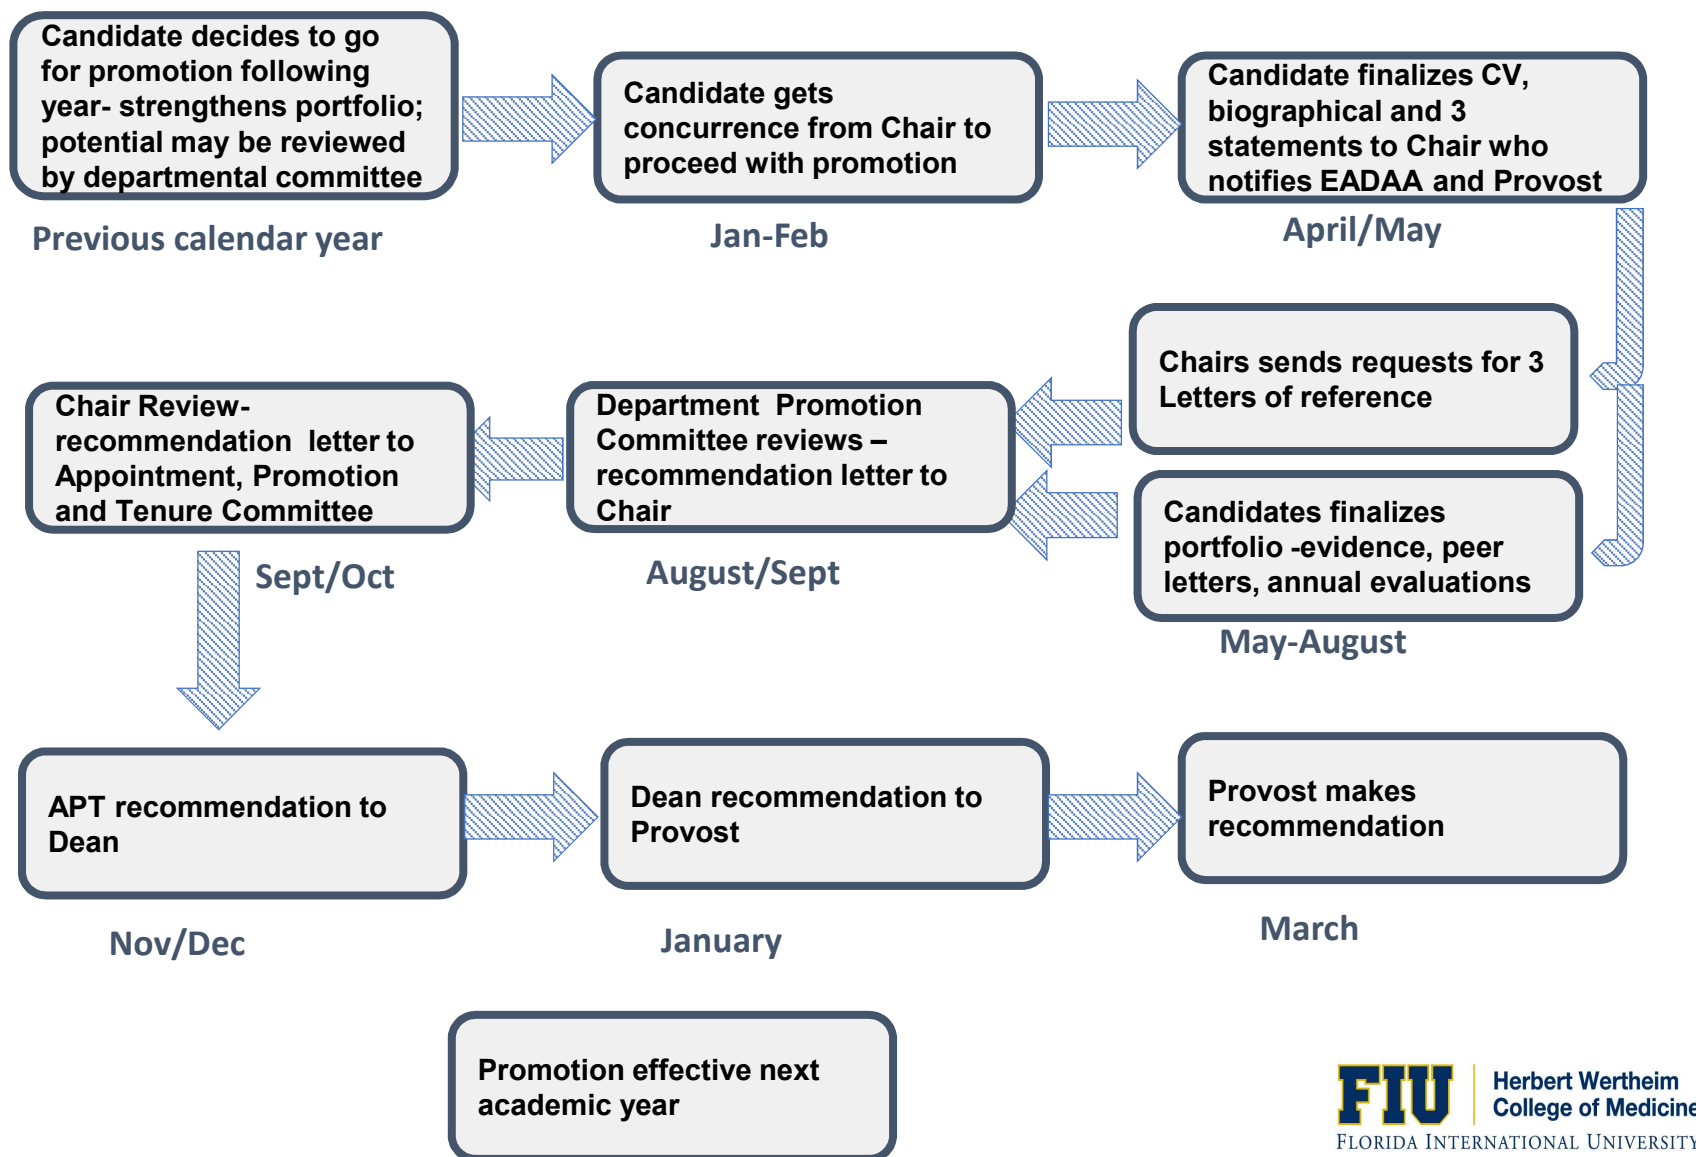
Candidate decides to go for promotion following year- strengthens portfolio; potential may be reviewed by departmental committee

Previous calendar year

Candidate gets concurrence from Chair to proceed with promotion

Jan-Feb

Candidate finalizes CV, biographical and 3 statements to Chair who notifies EADAA and Provost

April/May

Chairs sends requests for 3 Letters of reference

Candidates finalizes portfolio -evidence, peer letters, annual evaluations

May-August

Department Promotion Committee reviews – recommendation letter to Chair

August/Sept

Chair Review- recommendation letter to Appointment, Promotion and Tenure Committee

Sept/Oct

APT recommendation to Dean

Nov/Dec

Dean recommendation to Provost

January

Provost makes recommendation

March

Promotion effective next academic year

FIU Herbert Wertheim College of Medicine
Florida International University